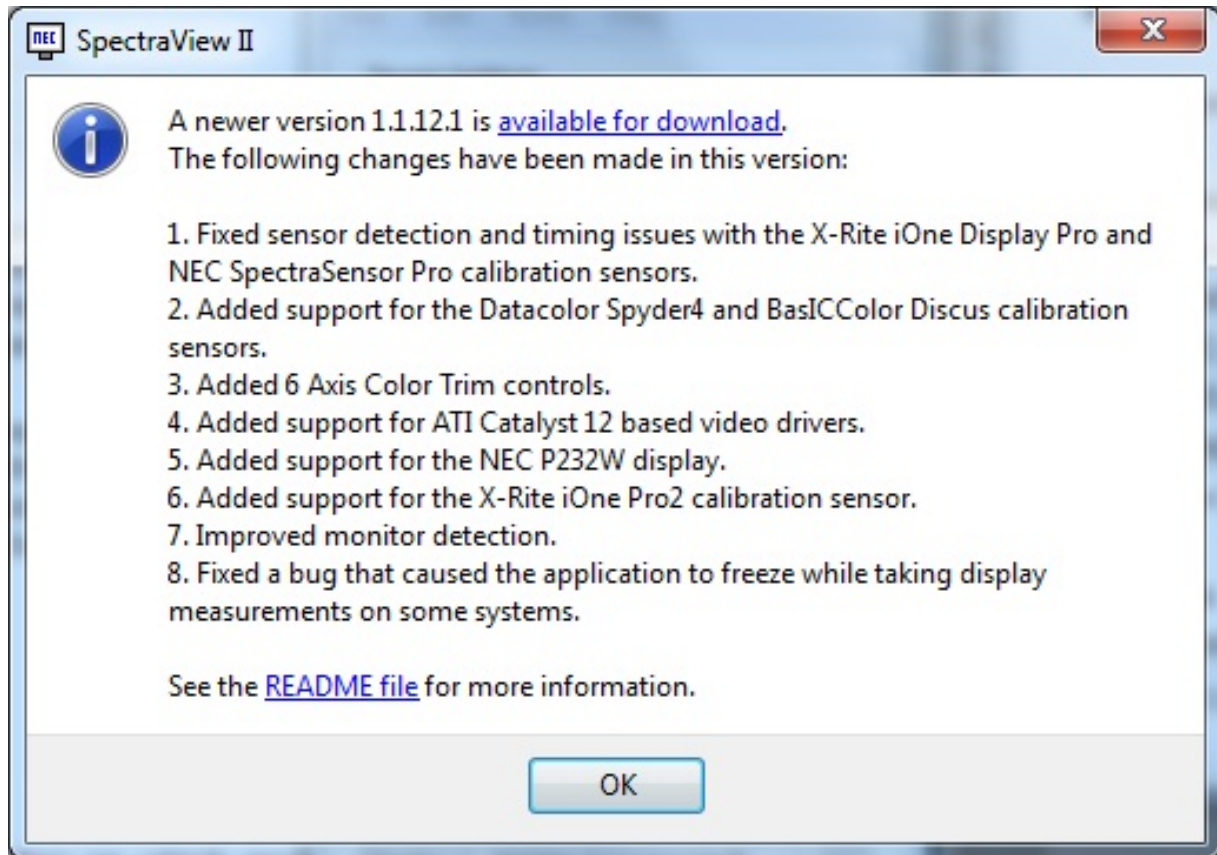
NEC SpectraView II

X

A newer version 1.1.12.1 is available for download.
The following changes have been made in this version:

1. Fixed sensor detection and timing issues with the X-Rite iOne Display Pro and NEC SpectraSensor Pro calibration sensors.
2. Added support for the Datacolor Spyder4 and BasICColor Discus calibration sensors.
3. Added 6 Axis Color Trim controls.
4. Added support for ATI Catalyst 12 based video drivers.
5. Added support for the NEC P232W display.
6. Added support for the X-Rite iOne Pro2 calibration sensor.
7. Improved monitor detection.
8. Fixed a bug that caused the application to freeze while taking display measurements on some systems.

See the README file for more information.

OK